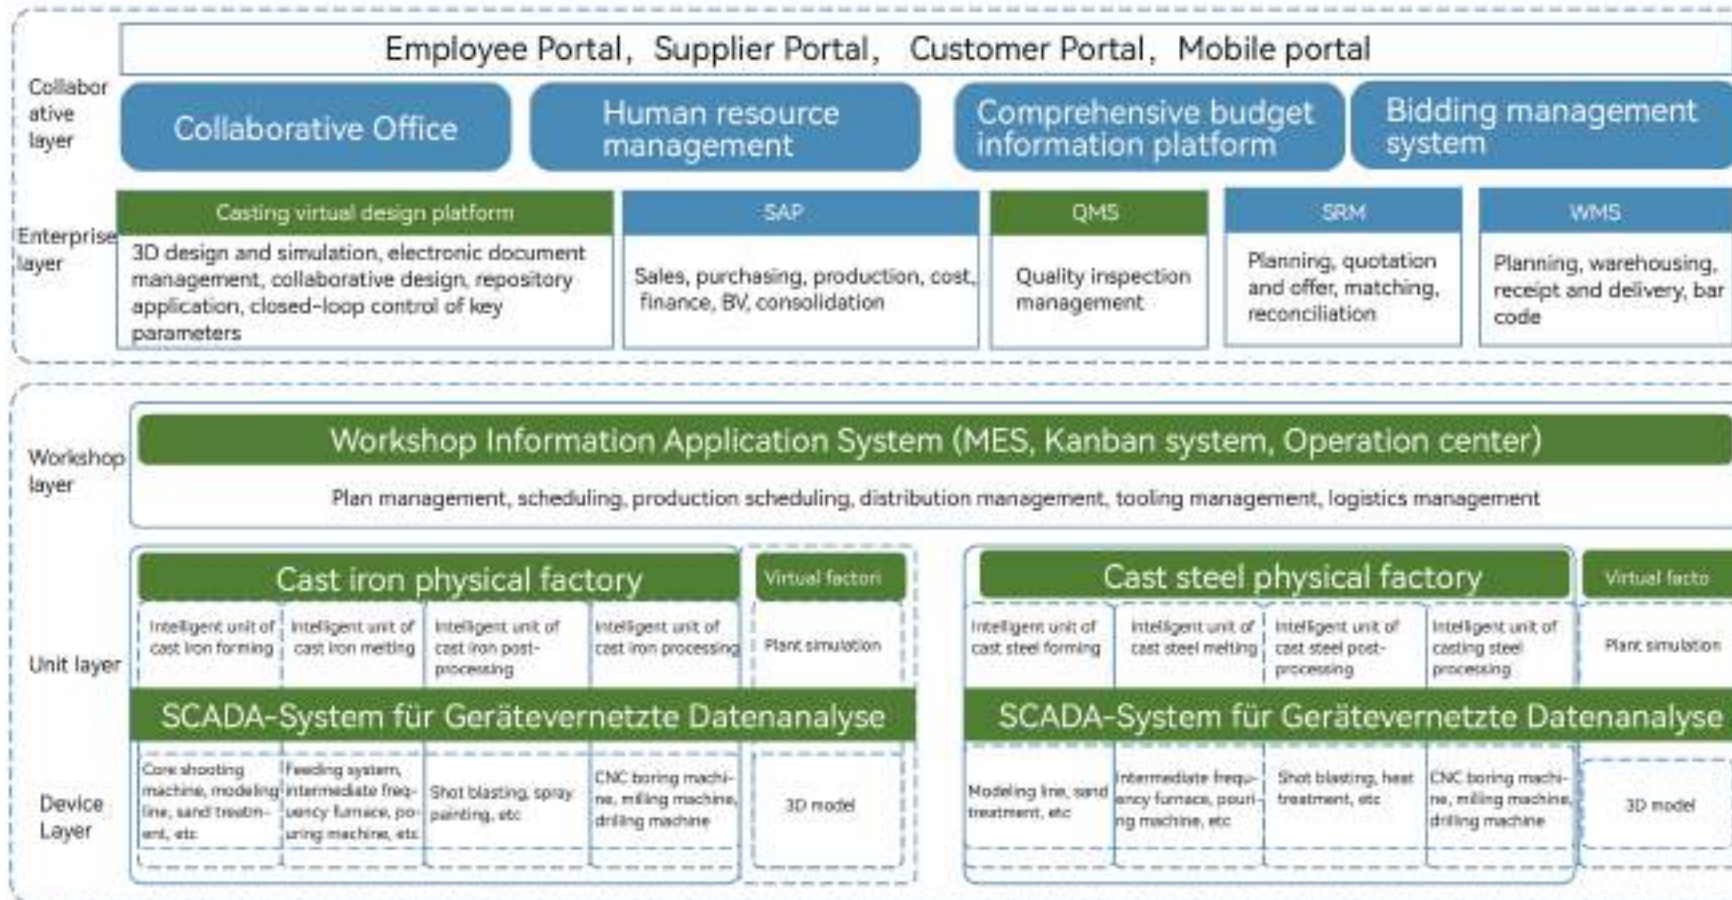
Employee Portal, Supplier Portal, Customer Portal, Mobile portal

Collaborative layer

Collaborative Office

Human resource management

Comprehensive budget information platform

Bidding management system

Enterprise layer

Casting virtual design platform

3D design and simulation, electronic document management, collaborative design, repository application, closed-loop control of key parameters

SAP

Sales, purchasing, production, cost, finance, BV, consolidation

QMS

Quality inspection management

SRM

Planning, quotation and offer, matching, reconciliation

WMS

Planning, warehousing, receipt and delivery, bar code

Workshop layer

Workshop Information Application System (MES, Kanban system, Operation center)

Plan management, scheduling, production scheduling, distribution management, tooling management, logistics management

Unit layer

Cast iron physical factory

Virtual factori

Intelligent unit of cast iron forming

Intelligent unit of cast iron melting

Intelligent unit of cast iron post-processing

Intelligent unit of cast iron processing

Plant simulation

Cast steel physical factory

Virtual facto

Intelligent unit of cast steel forming

Intelligent unit of cast steel melting

Intelligent unit of cast steel post-processing

Intelligent unit of casting steel processing

Plant simulation

SCADA-System für Gerätevernetzte Datenanalyse

SCADA-System für Gerätevernetzte Datenanalyse

Device Layer

Core shooting machine, modeling line, sand treatment, etc

Feeding system, intermediate frequency furnace, pouring machine, etc

Shot blasting, spray painting, etc

CNC boring machine, milling machine, drilling machine

3D model

Modeling line, sand treatment, etc

Intermediate frequency furnace, pouring machine, etc

Shot blasting, heat treatment, etc

CNC boring machine, milling machine, drilling machine

3D model